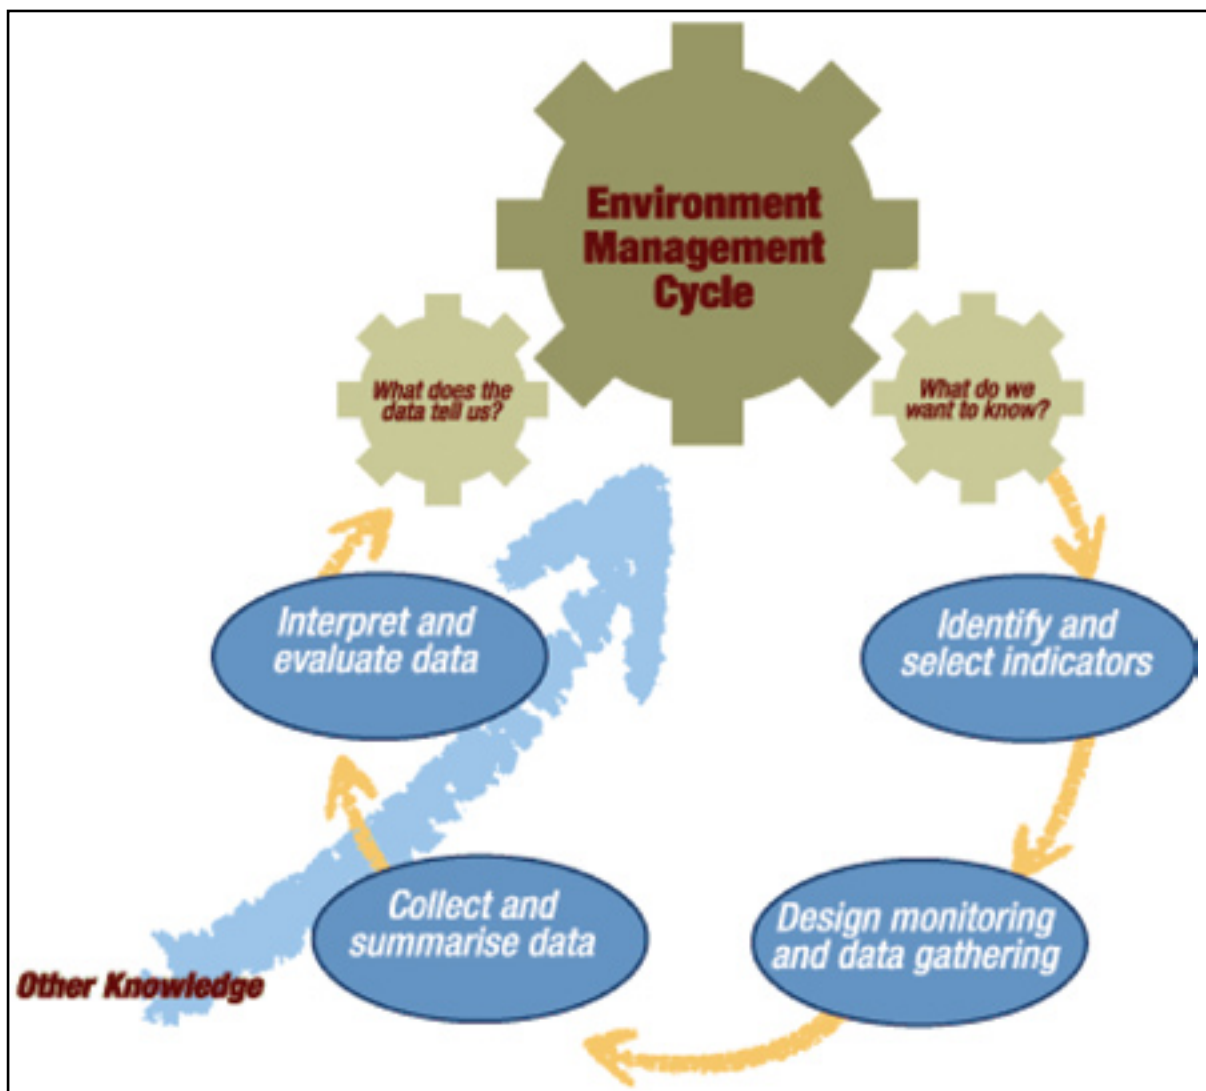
Environment Management Cycle

What does the data tell us?

What do we want to know?

Interpret and evaluate data

Identify and select indicators

Collect and summarise data

Design monitoring and data gathering

Other Knowledge